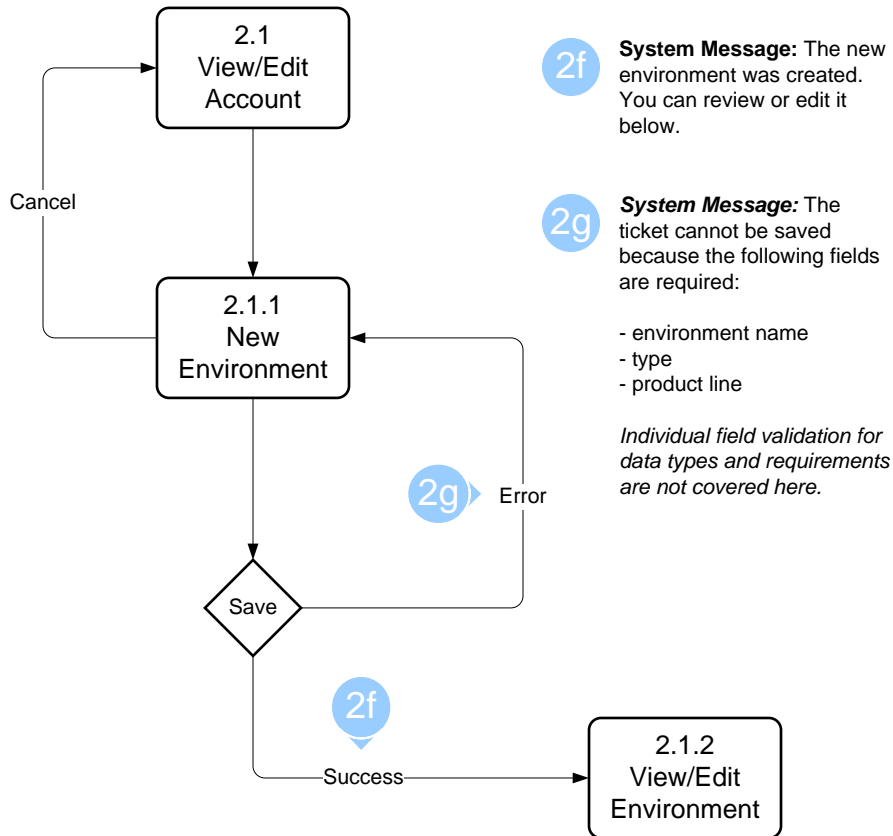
2.1
View/Edit
Account

Cancel

2.1.1
New
Environment

2g

Error

Save

2f

Success

2.1.2
View/Edit
Environment

2f

**System Message:** The new environment was created. You can review or edit it below.

2g

***System Message:*** The ticket cannot be saved because the following fields are required:

- environment name
- type
- product line

*Individual field validation for data types and requirements are not covered here.*